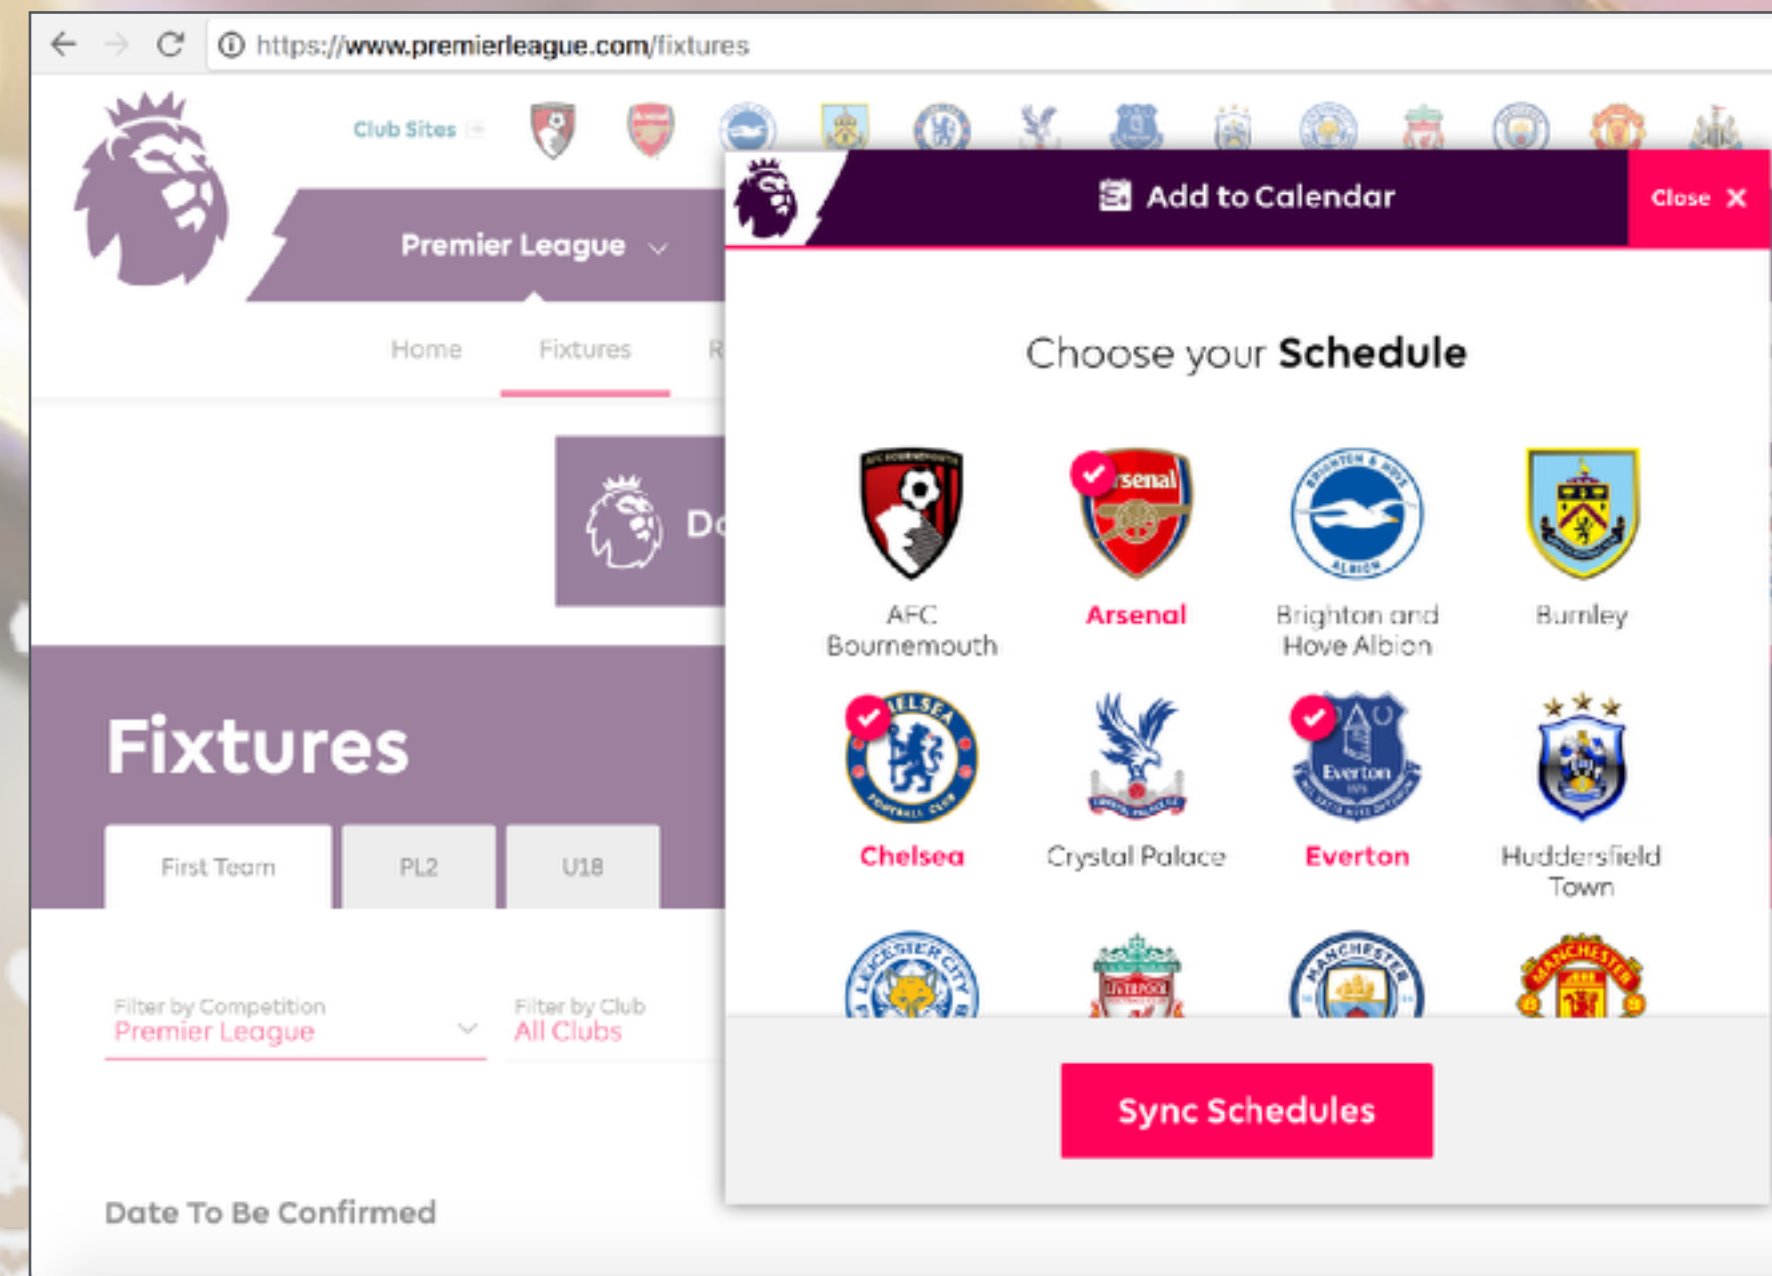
https://www.premierleague.com/fixtures

Club Sites

Premier League

Home Fixtures R

D

Fixtures

First Team PL2 U18

Filter by Competition
Premier League

Filter by Club
All Clubs

Date To Be Confirmed

Add to Calendar

Close ✕

Choose your **Schedule**

AFC Bournemouth

Arsenal

Brighton and Hove Albion

Burnley

Chelsea

Crystal Palace

Everton

Huddersfield Town

Sync Schedules